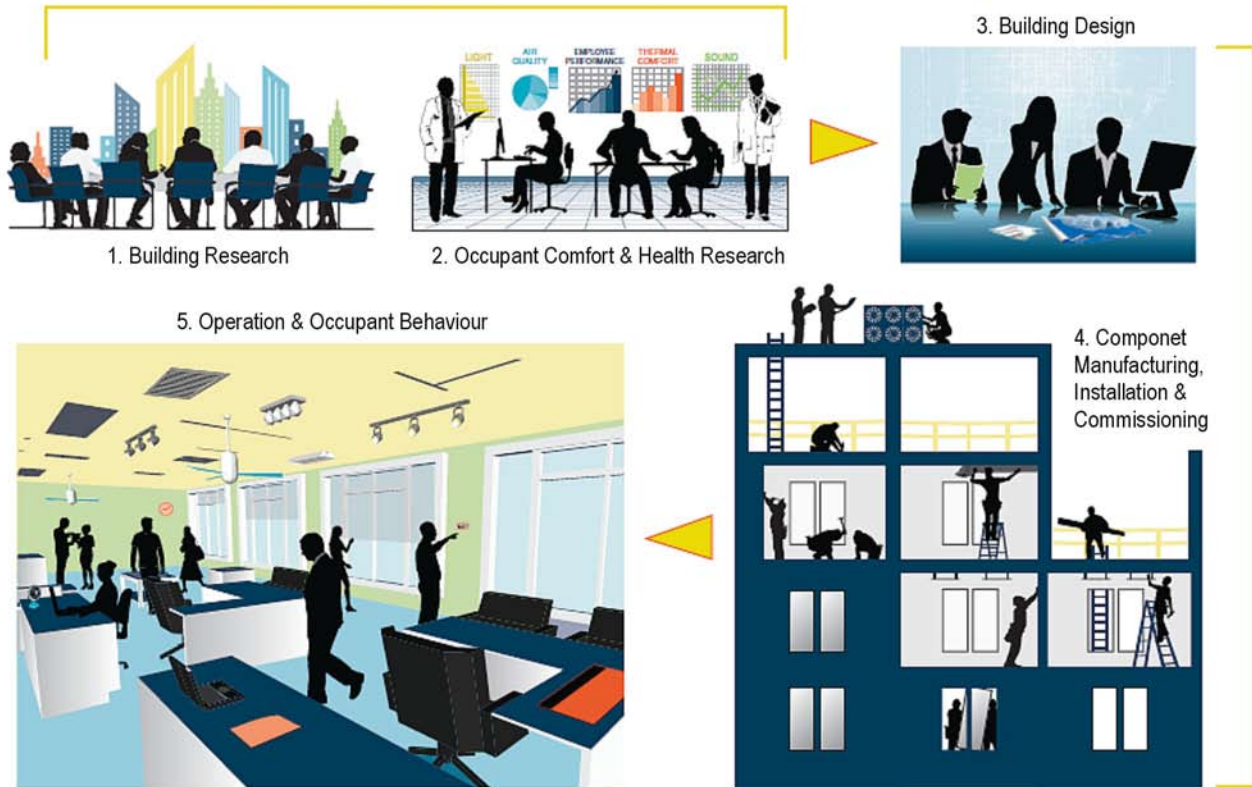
LIGHT
AIR QUALITY
EMPLOYEE PERFORMANCE
THERMAL COMFORT
SOUND

3. Building Design

1. Building Research

2. Occupant Comfort & Health Research

5. Operation & Occupant Behaviour

4. Componet Manufacturing, Installation & Commissioning